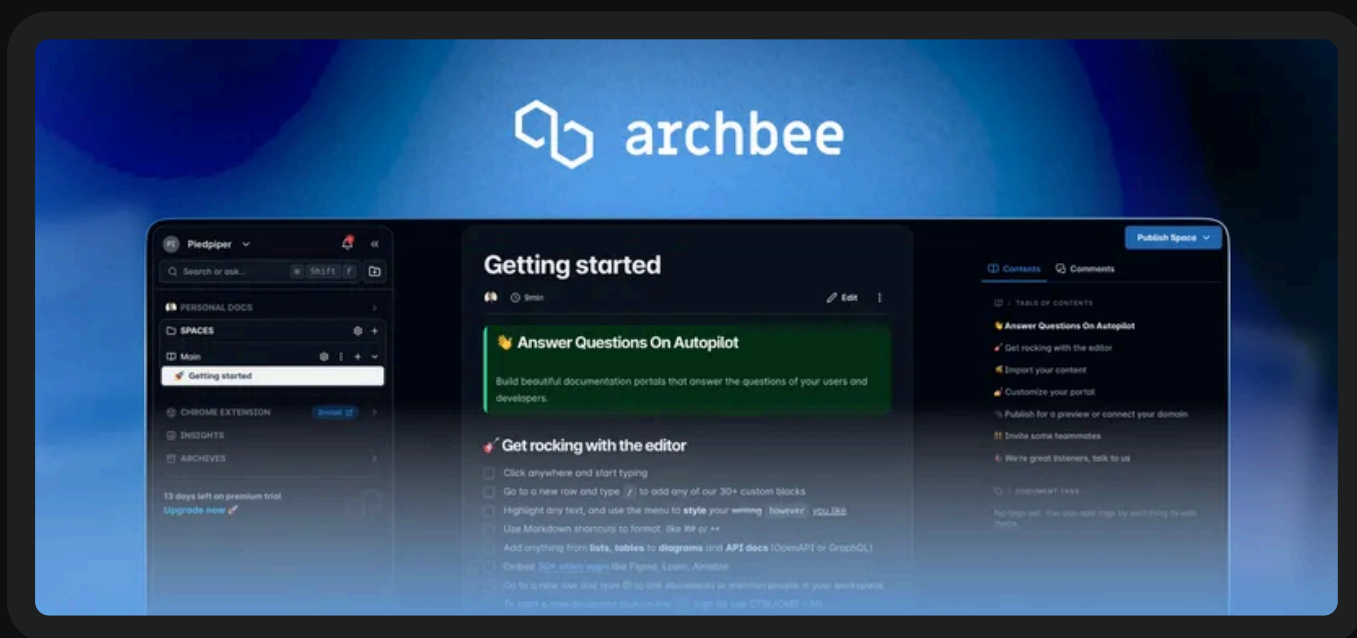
archbee

PI Piedpiper

Search or ask... ⌘ Shift F

PERSONAL DOCS

SPACES

Main

🚀 Getting started

CHROME EXTENSION Install

INSIGHTS

ARCHIVES

13 days left on premium trial

Upgrade now 🚀

Getting started

9min

Edit

👋 Answer Questions On Autopilot

Build beautiful documentation portals that answer the questions of your users and developers.

🎸 Get rocking with the editor

Click anywhere and start typing

Go to a new row and type / to add any of our 30+ custom blocks

Highlight any text, and use the menu to style your writing however you like

Use Markdown shortcuts to format, like ## or **

Add anything from lists, tables to diagrams and API docs (OpenAPI or GraphQL)

Embed 30+ other apps like Figma, Loom, Airtable

Go to a new line and type @ to link documents or mention people in your workspace

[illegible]

Publish Space

Contents Comments

TABLE OF CONTENTS

👋 Answer Questions On Autopilot

🎸 Get rocking with the editor

Import your content

Customize your portal

Publish for a preview or connect your domain

Invite some teammates

We're great listeners, talk to us

DOCUMENT TAGS

No tags yet. You can add tags by switching to edit mode.